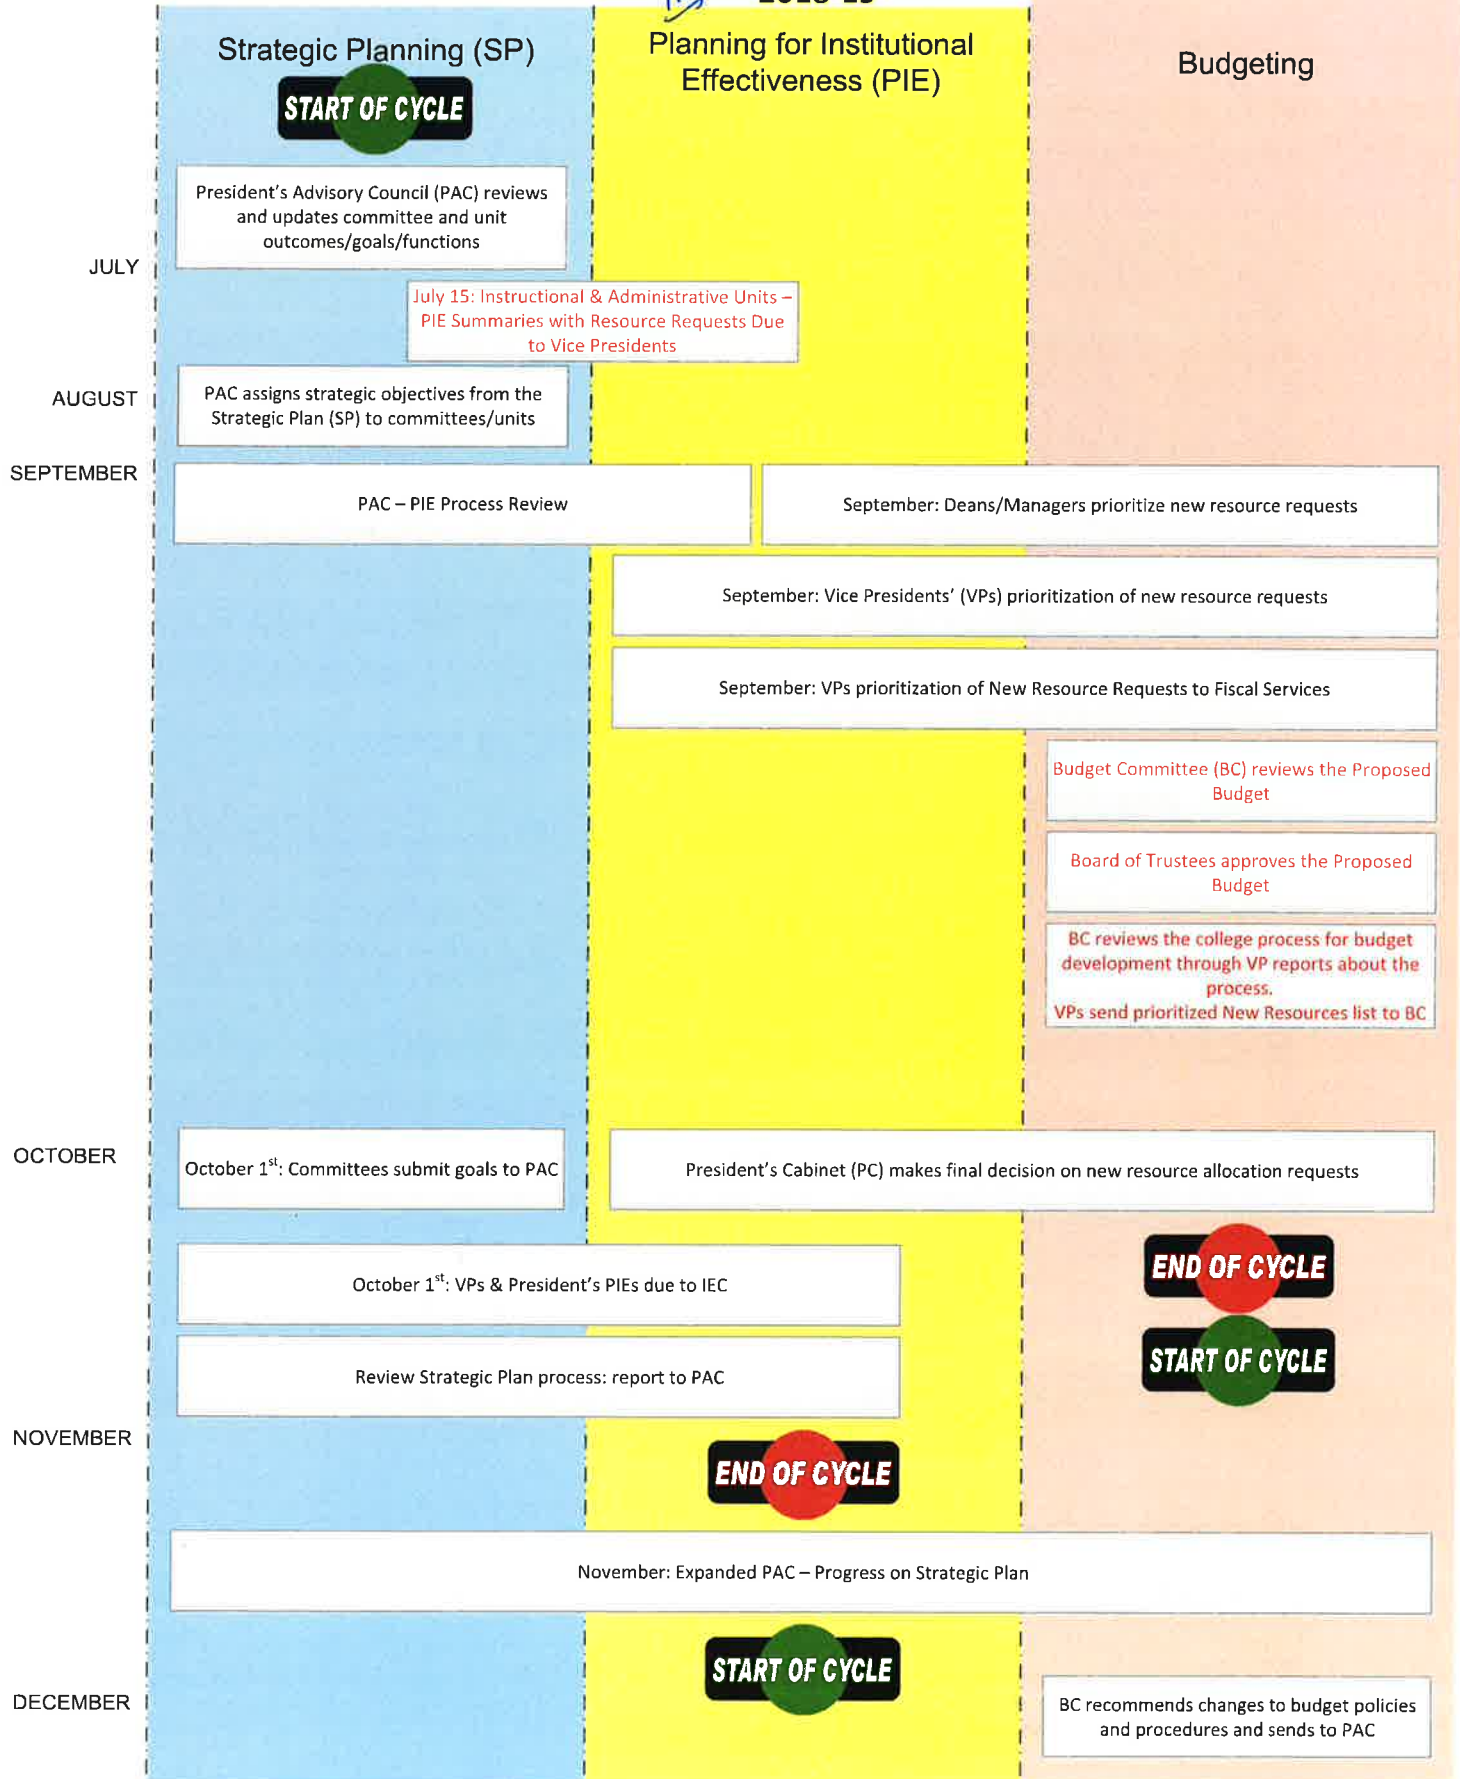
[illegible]

Strategic Planning (SP)

START OF CYCLE

Planning for Institutional Effectiveness (PIE)

Budgeting

President's Advisory Council (PAC) reviews and updates committee and unit outcomes/goals/functions

JULY

July 15: Instructional & Administrative Units – PIE Summaries with Resource Requests Due to Vice Presidents

AUGUST

PAC assigns strategic objectives from the Strategic Plan (SP) to committees/units

SEPTEMBER

PAC – PIE Process Review

September: Deans/Managers prioritize new resource requests

September: Vice Presidents' (VPs) prioritization of new resource requests

September: VPs prioritization of New Resource Requests to Fiscal Services

Budget Committee (BC) reviews the Proposed Budget

Board of Trustees approves the Proposed Budget

BC reviews the college process for budget development through VP reports about the process.
VPs send prioritized New Resources list to BC

OCTOBER

October 1$^{st}$: Committees submit goals to PAC

President's Cabinet (PC) makes final decision on new resource allocation requests

END OF CYCLE

START OF CYCLE

October 1$^{st}$: VPs & President's PIEs due to IEC

Review Strategic Plan process: report to PAC

NOVEMBER

END OF CYCLE

November: Expanded PAC – Progress on Strategic Plan

START OF CYCLE

DECEMBER

BC recommends changes to budget policies and procedures and sends to PAC